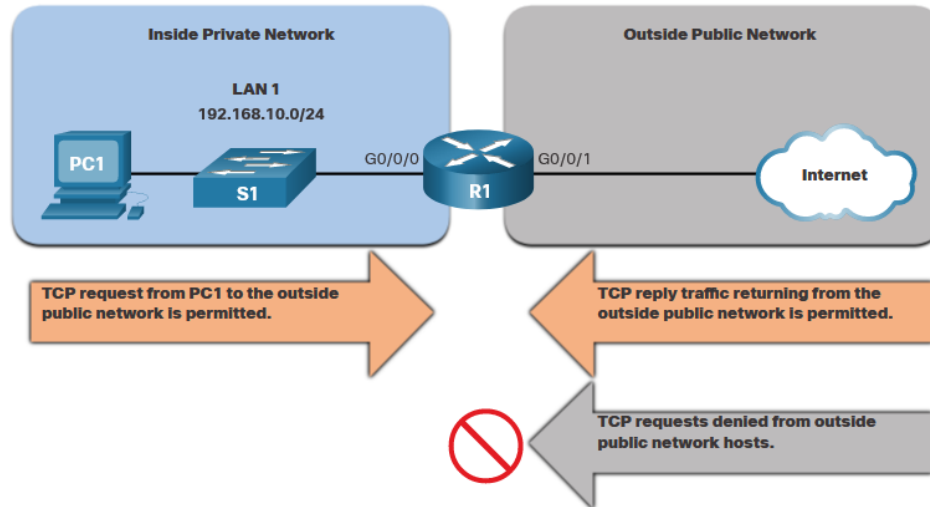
Inside Private Network

LAN 1
192.168.10.0/24

PC1

S1

G0/0/0

R1

G0/0/1

Outside Public Network

Internet

TCP request from PC1 to the outside public network is permitted.

TCP reply traffic returning from the outside public network is permitted.

TCP requests denied from outside public network hosts.